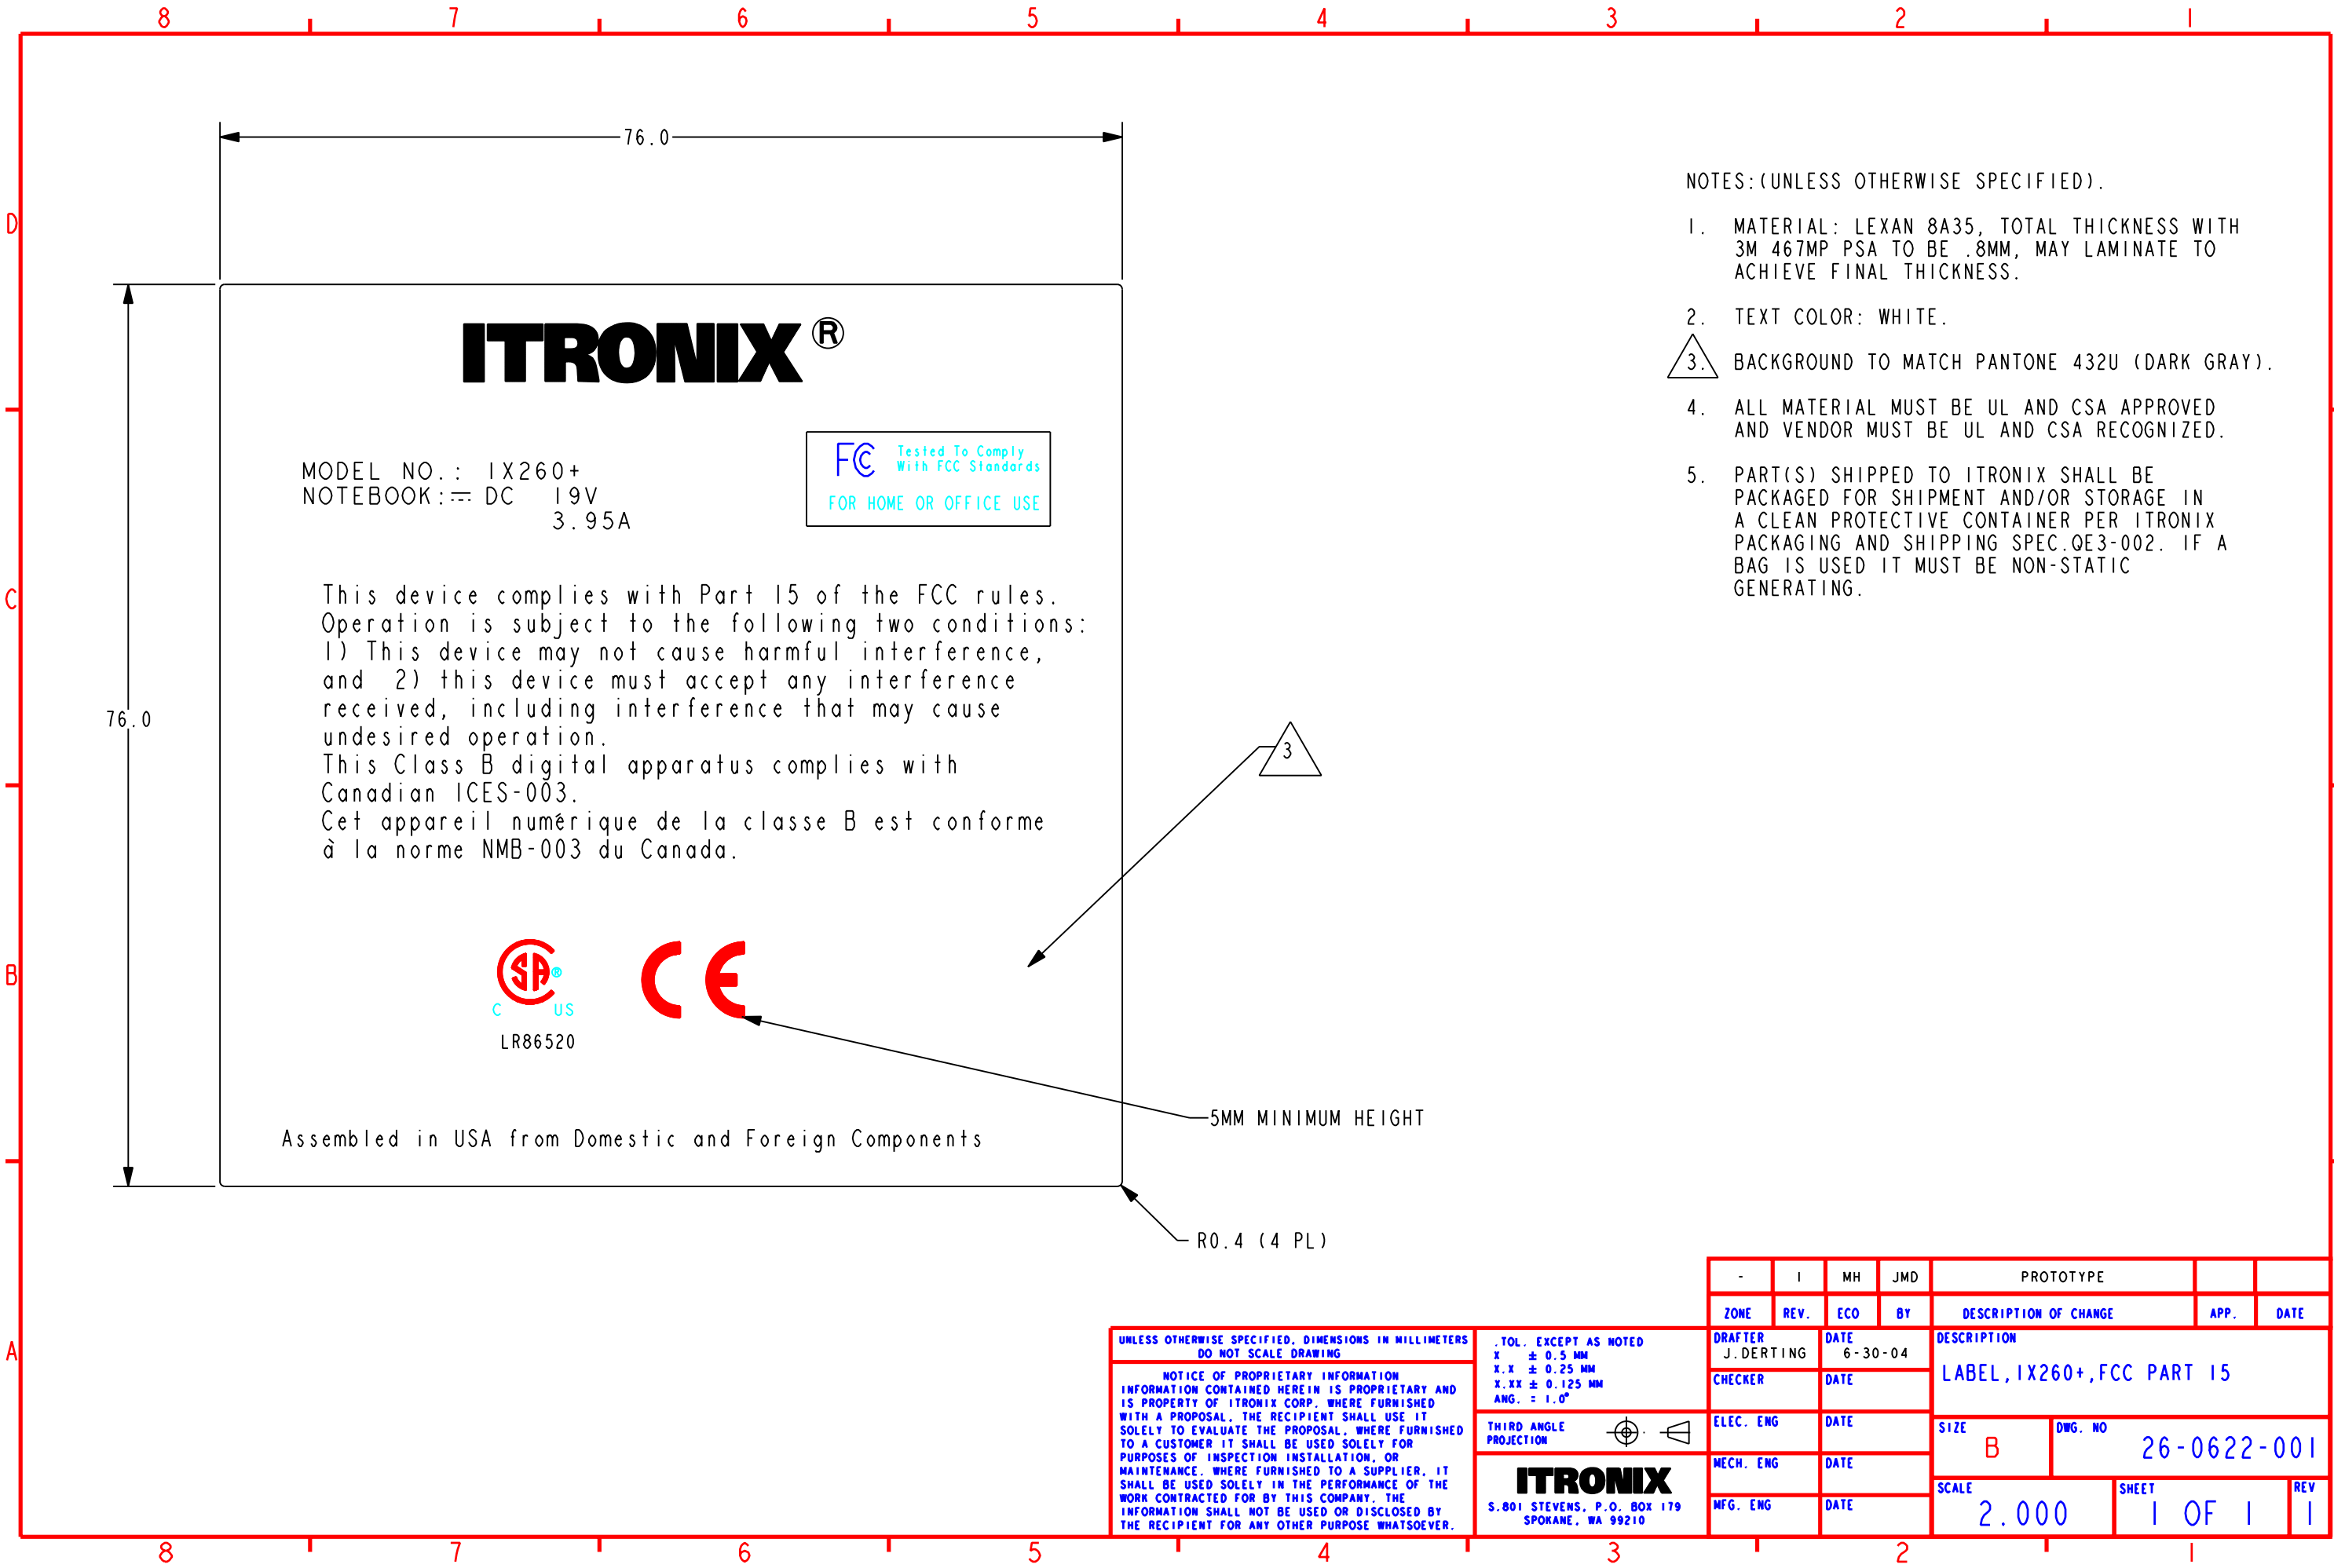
8 7 6 5 4 3 2 1

D
C
B
A

76.0

76.0

ITRONIX®

MODEL NO.: IX260+
NOTEBOOK:⎓ DC 19V
3.95A

FC Tested To Comply With FCC Standards
FOR HOME OR OFFICE USE

This device complies with Part 15 of the FCC rules. Operation is subject to the following two conditions: 1) This device may not cause harmful interference, and 2) this device must accept any interference received, including interference that may cause undesired operation.
This Class B digital apparatus complies with Canadian ICES-003.
Cet appareil numérique de la classe B est conforme à la norme NMB-003 du Canada.

SP®
C US
LR86520

CE

Assembled in USA from Domestic and Foreign Components

3

5MM MINIMUM HEIGHT

R0.4 (4 PL)

NOTES:(UNLESS OTHERWISE SPECIFIED).

1. MATERIAL: LEXAN 8A35, TOTAL THICKNESS WITH 3M 467MP PSA TO BE .8MM, MAY LAMINATE TO ACHIEVE FINAL THICKNESS.

2. TEXT COLOR: WHITE.

3. BACKGROUND TO MATCH PANTONE 432U (DARK GRAY).

4. ALL MATERIAL MUST BE UL AND CSA APPROVED AND VENDOR MUST BE UL AND CSA RECOGNIZED.

5. PART(S) SHIPPED TO ITRONIX SHALL BE PACKAGED FOR SHIPMENT AND/OR STORAGE IN A CLEAN PROTECTIVE CONTAINER PER ITRONIX PACKAGING AND SHIPPING SPEC.QE3-002. IF A BAG IS USED IT MUST BE NON-STATIC GENERATING.

| - | 1 | MH | JMD | PROTOTYPE | | |
|---|---|---|---|---|---|---|
| ZONE | REV. | ECO | BY | DESCRIPTION OF CHANGE | APP. | DATE |

UNLESS OTHERWISE SPECIFIED, DIMENSIONS IN MILLIMETERS DO NOT SCALE DRAWING

NOTICE OF PROPRIETARY INFORMATION
INFORMATION CONTAINED HEREIN IS PROPRIETARY AND IS PROPERTY OF ITRONIX CORP. WHERE FURNISHED WITH A PROPOSAL, THE RECIPIENT SHALL USE IT SOLELY TO EVALUATE THE PROPOSAL. WHERE FURNISHED TO A CUSTOMER IT SHALL BE USED SOLELY FOR PURPOSES OF INSPECTION INSTALLATION, OR MAINTENANCE. WHERE FURNISHED TO A SUPPLIER, IT SHALL BE USED SOLELY IN THE PERFORMANCE OF THE WORK CONTRACTED FOR BY THIS COMPANY. THE INFORMATION SHALL NOT BE USED OR DISCLOSED BY THE RECIPIENT FOR ANY OTHER PURPOSE WHATSOEVER.

.TOL. EXCEPT AS NOTED
X ± 0.5 MM
X.X ± 0.25 MM
X.XX ± 0.125 MM
ANG. ± 1.0°

THIRD ANGLE PROJECTION

ITRONIX
S.801 STEVENS, P.O. BOX 179 SPOKANE, WA 99210

DRAFTER J.DERTING DATE 6-30-04
CHECKER DATE
ELEC. ENG DATE
MECH. ENG DATE
MFG. ENG DATE

DESCRIPTION
LABEL,IX260+,FCC PART 15
SIZE B DWG. NO 26-0622-001
SCALE 2.000 SHEET 1 OF 1 REV 1